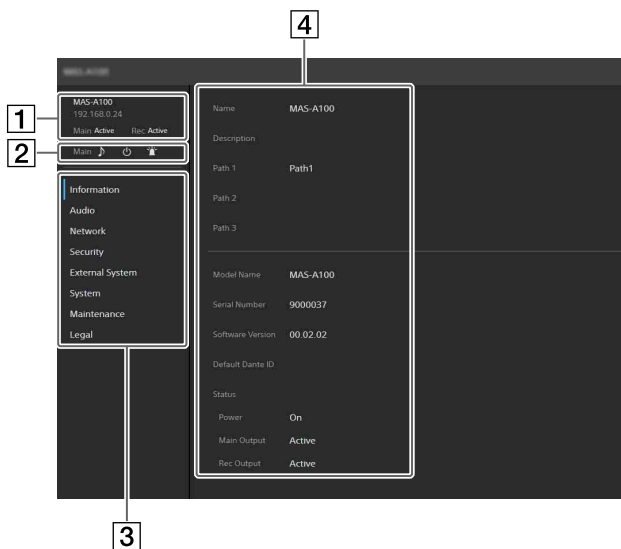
4

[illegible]

1

MAS-A100
192.168.0.24
Main Active Rec Active

2

Main

Information
Audio
Network
Security
External System
System
Maintenance
Legal

3

Name MAS-A100
Description
Path 1 Path1
Path 2
Path 3

Model Name MAS-A100
Serial Number 9000037
Software Version 00.02.02
Default Dante ID
Status
Power On
Main Output Active
Rec Output Active